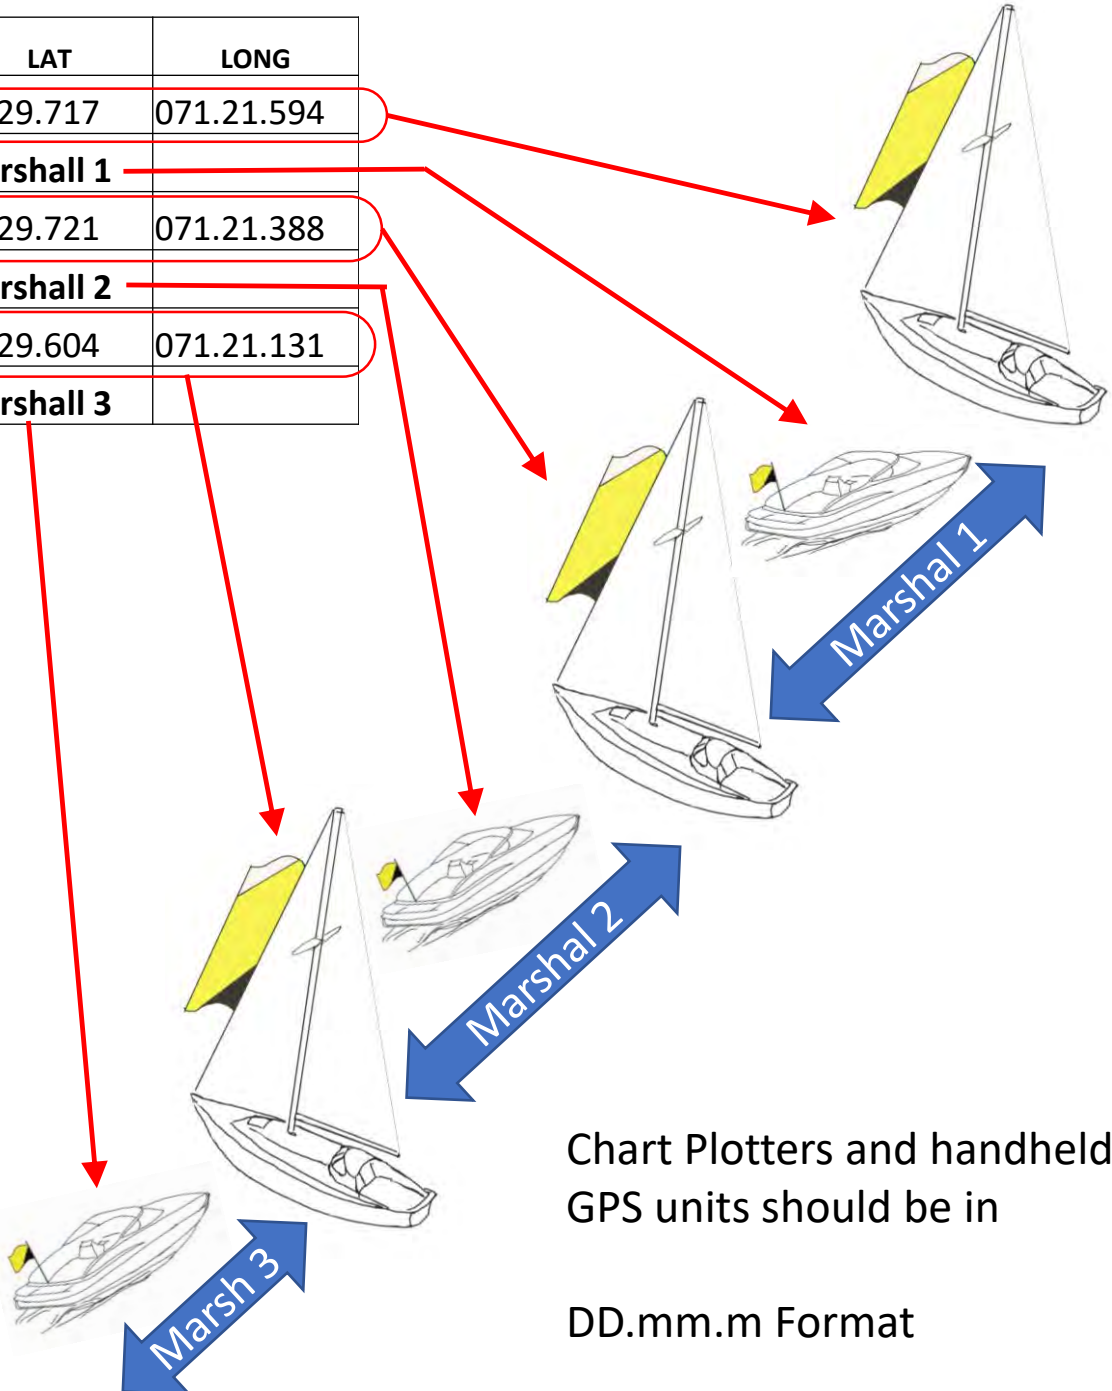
| LAT | LONG |
|---|---|
| 29.717 | 071.21.594 |
| rshall 1 | |
| 29.721 | 071.21.388 |
| rshall 2 | |
| 29.604 | 071.21.131 |
| rshall 3 | |

Marshal 1

Marshal 2

Marsh 3

Chart Plotters and handheld GPS units should be in

DD.mm.m Format